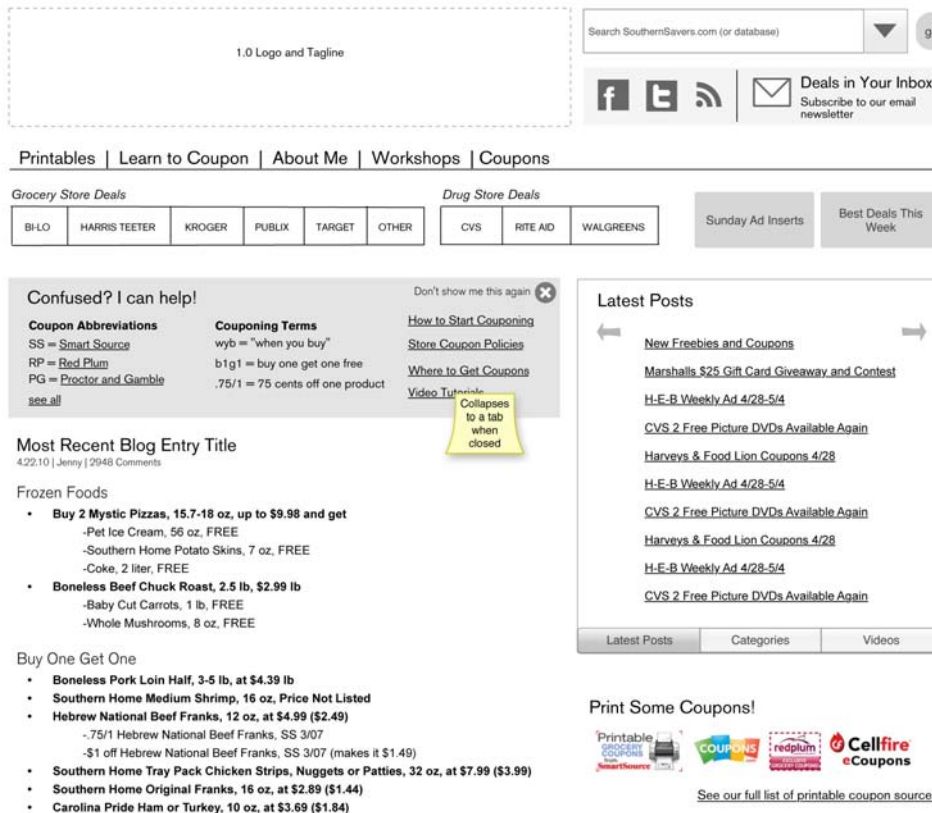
1.0 Logo and Tagline

Search SouthernSavers.com (or database)

g

Deals in Your Inbox
Subscribe to our email newsletter

Printables | Learn to Coupon | About Me | Workshops | Coupons

Grocery Store Deals

| BI-LO | HARRIS TEETER | KROGER | PUBLIX | TARGET | OTHER |
|---|---|---|---|---|---|

Drug Store Deals

| CVS | RITE AID | WALGREENS |
|---|---|---|

Sunday Ad Inserts

Best Deals This Week

Confused? I can help!

Don't show me this again

Coupon Abbreviations
SS = Smart Source
RP = Red Plum
PG = Proctor and Gamble
see all

Couponing Terms
wyb = "when you buy"
b1g1 = buy one get one free
.75/1 = 75 cents off one product

How to Start Couponing
Store Coupon Policies
Where to Get Coupons
Video Tutorials

Collapses to a tab when closed

Most Recent Blog Entry Title
4.22.10 | Jenny | 2948 Comments

Frozen Foods
• Buy 2 Mystic Pizzas, 15.7-18 oz, up to $9.98 and get
-Pet Ice Cream, 56 oz, FREE
-Southern Home Potato Skins, 7 oz, FREE
-Coke, 2 liter, FREE
• Boneless Beef Chuck Roast, 2.5 lb, $2.99 lb
-Baby Cut Carrots, 1 lb, FREE
-Whole Mushrooms, 8 oz, FREE

Buy One Get One
• Boneless Pork Loin Half, 3-5 lb, at $4.39 lb
• Southern Home Medium Shrimp, 16 oz, Price Not Listed
• Hebrew National Beef Franks, 12 oz, at $4.99 ($2.49)
-.75/1 Hebrew National Beef Franks, SS 3/07
-$1 off Hebrew National Beef Franks, SS 3/07 (makes it $1.49)
• Southern Home Tray Pack Chicken Strips, Nuggets or Patties, 32 oz, at $7.99 ($3.99)
• Southern Home Original Franks, 16 oz, at $2.89 ($1.44)
• Carolina Pride Ham or Turkey, 10 oz, at $3.69 ($1.84)

Latest Posts
New Freebies and Coupons
Marshalls $25 Gift Card Giveaway and Contest
H-E-B Weekly Ad 4/28-5/4
CVS 2 Free Picture DVDs Available Again
Harveys & Food Lion Coupons 4/28
H-E-B Weekly Ad 4/28-5/4
CVS 2 Free Picture DVDs Available Again
Harveys & Food Lion Coupons 4/28
H-E-B Weekly Ad 4/28-5/4
CVS 2 Free Picture DVDs Available Again

Latest Posts | Categories | Videos

Print Some Coupons!
Printable GROCERY COUPONS SmartSource
COUPONS
redplum
Cellfire eCoupons

See our full list of printable coupon source